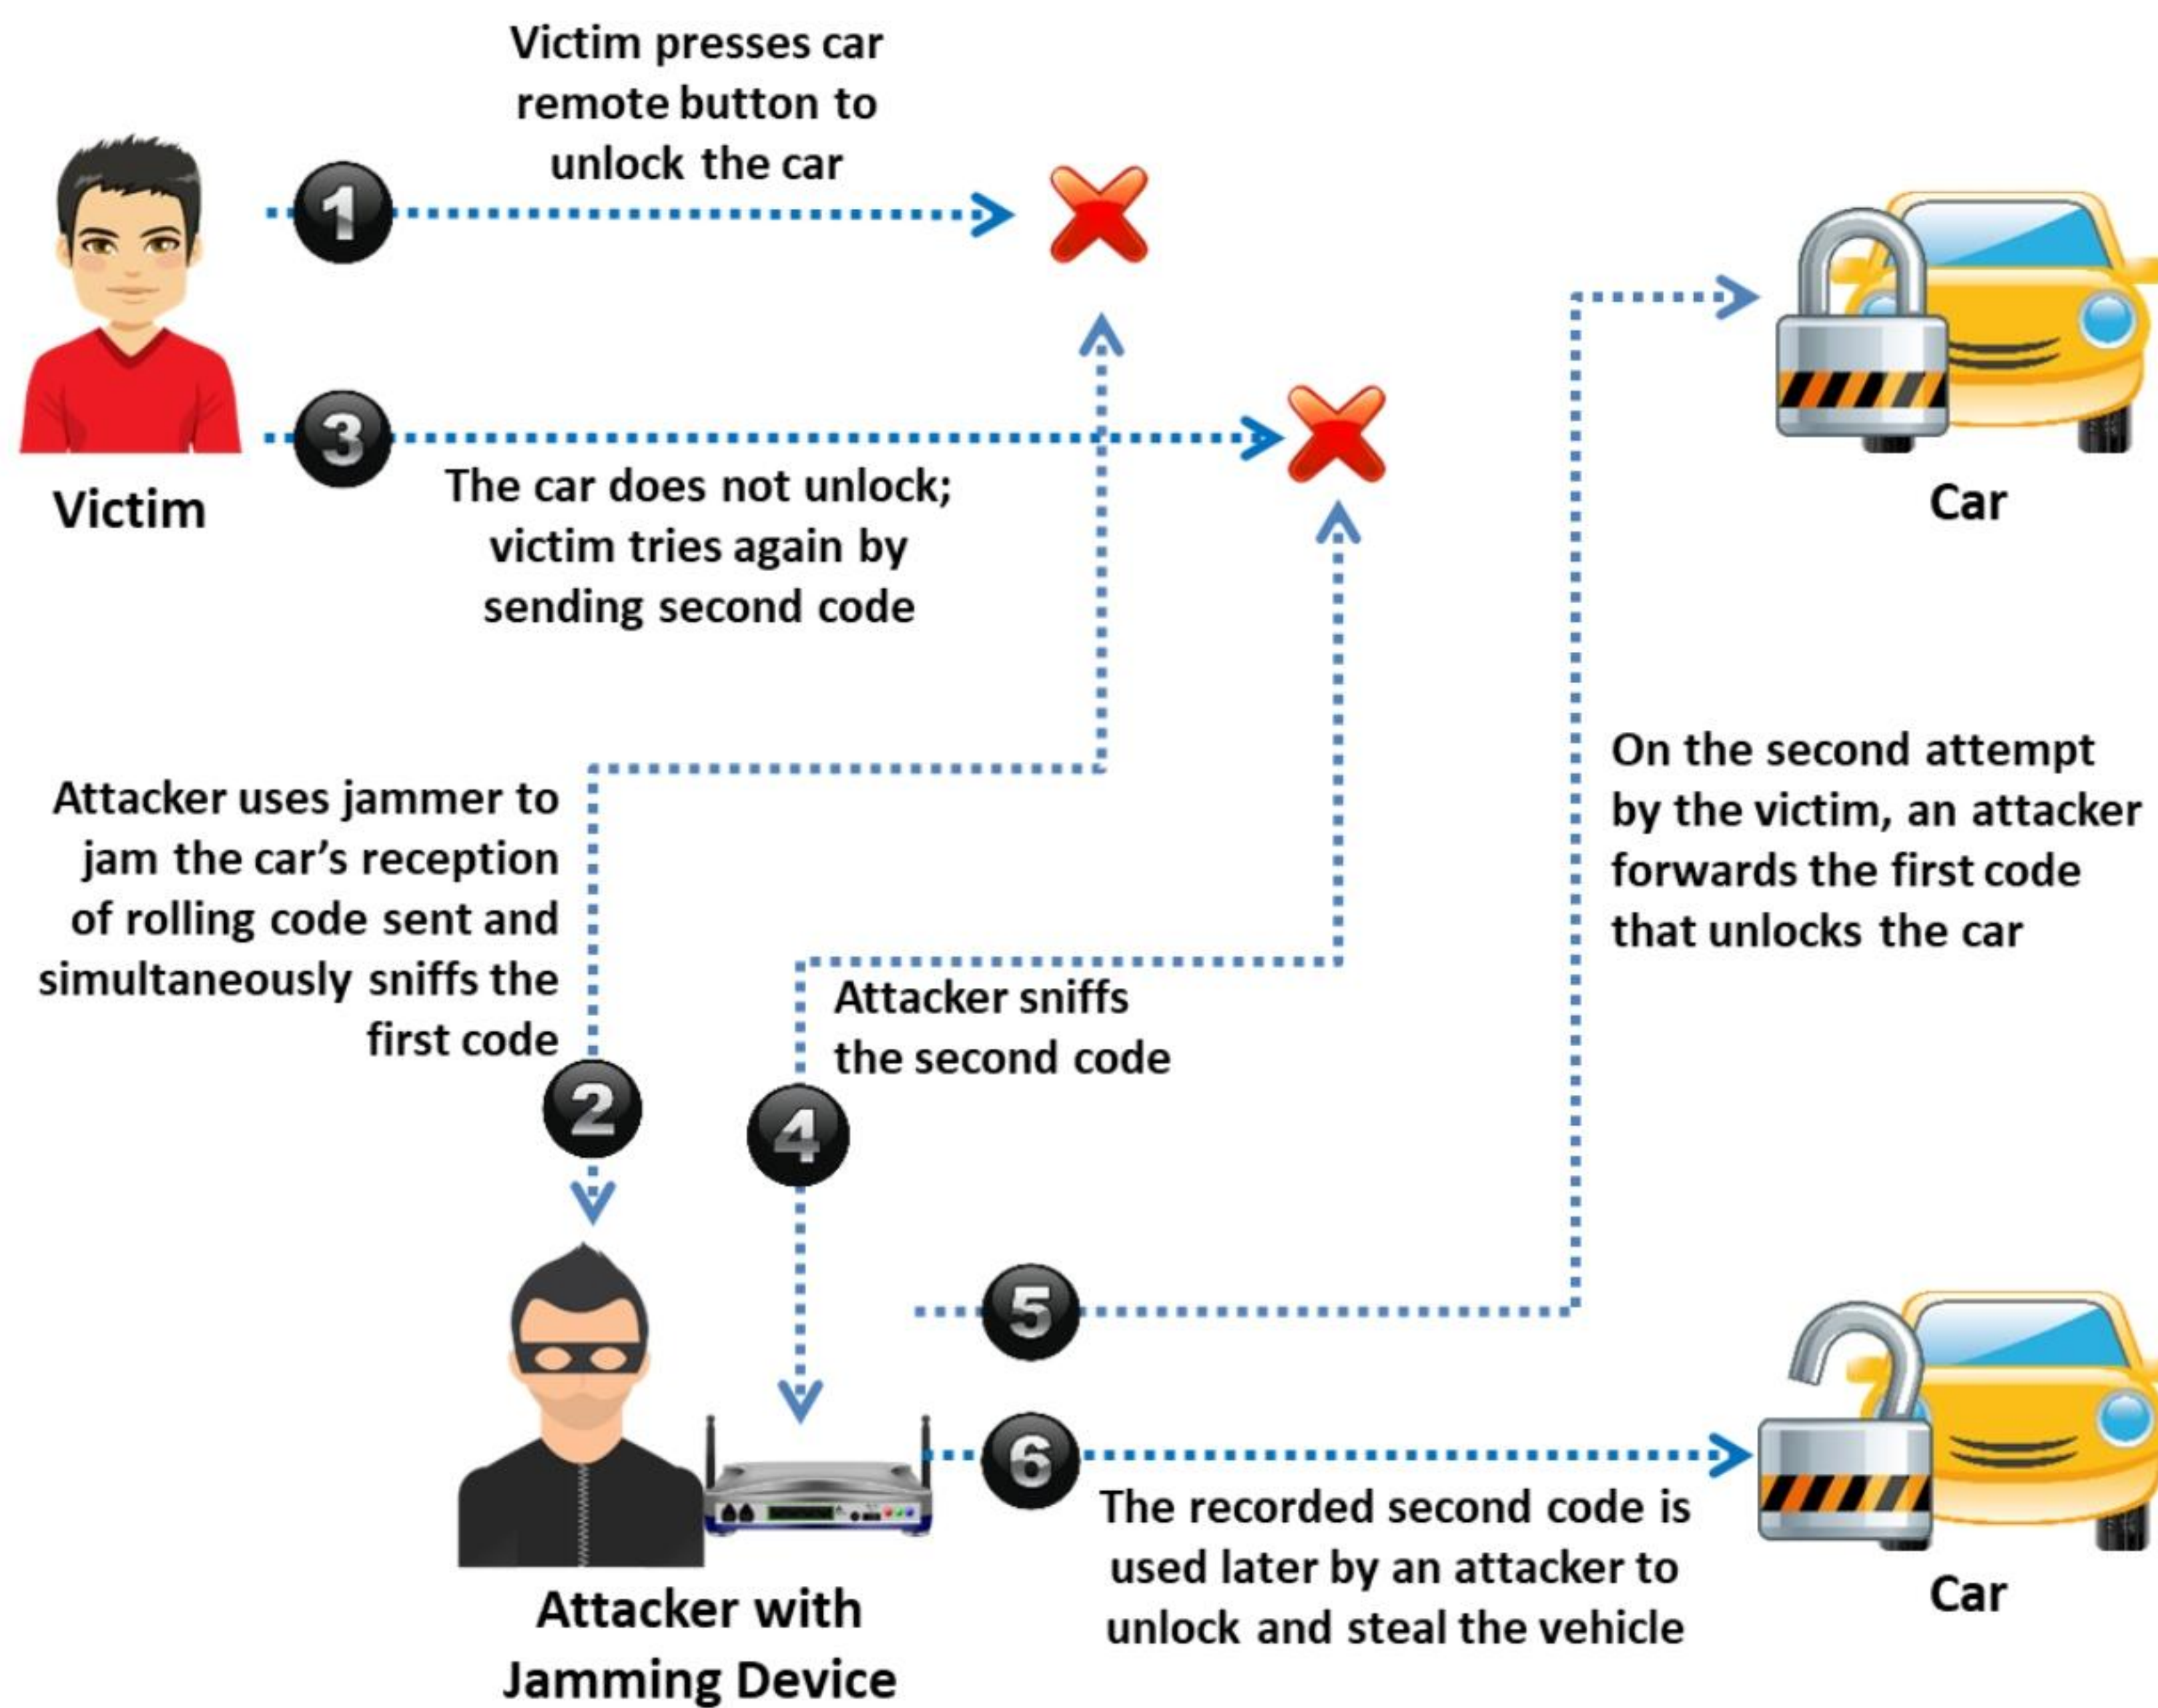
Victim presses car remote button to unlock the car

1

Victim

3

The car does not unlock; victim tries again by sending second code

Car

On the second attempt by the victim, an attacker forwards the first code that unlocks the car

Attacker uses jammer to jam the car's reception of rolling code sent and simultaneously sniffs the first code

Attacker sniffs the second code

2

4

5

6

The recorded second code is used later by an attacker to unlock and steal the vehicle

Car

Attacker with Jamming Device